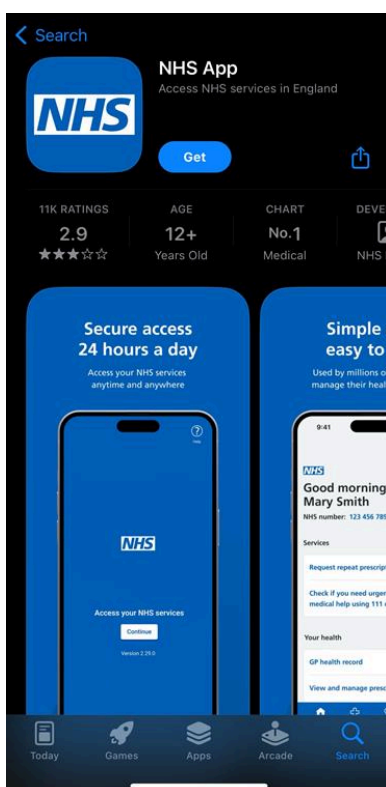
Search

NHS

NHS App
Access NHS services in England

Get

11K RATINGS
2.9
★★★☆☆

AGE
12+
Years Old

CHART
No.1
Medical

DEVE
NHS

Secure access
24 hours a day
Access your NHS services anytime and anywhere

Help

NHS

Access your NHS services
Continue
Version 2.29.0

Simple
easy to
Used by millions of
manage their heal

9:41

NHS
Good morning
Mary Smith
NHS number: 123 456 789

Services
Request repeat prescrip
Check if you need urgen
medical help using 111 o

Your health
GP health record
View and manage presc

Today
Games
Apps
Arcade
Search